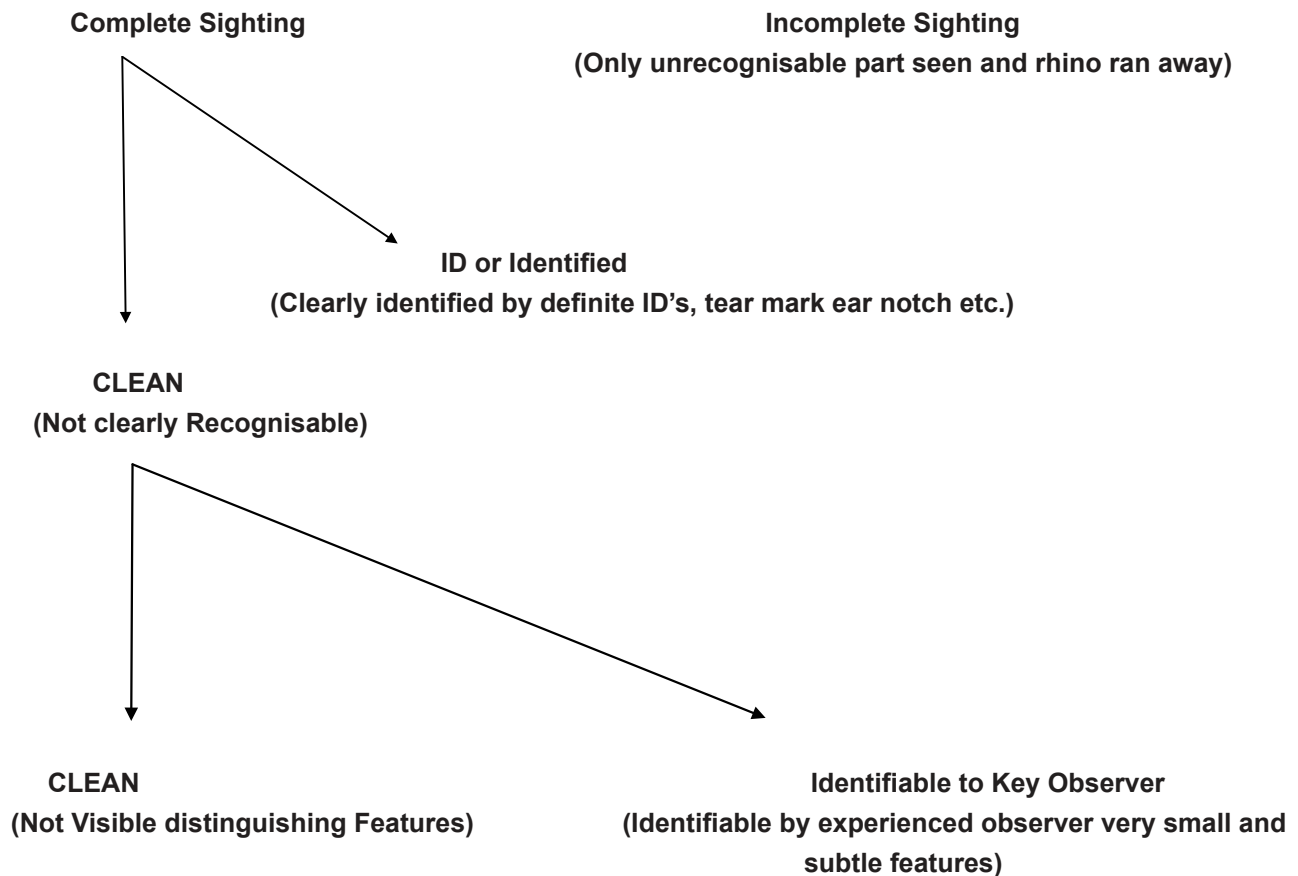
Complete Sighting

Incomplete Sighting
(Only unrecognisable part seen and rhino ran away)

ID or Identified
(Clearly identified by definite ID's, tear mark ear notch etc.)

CLEAN
(Not clearly Recognisable)

CLEAN
(Not Visible distinguishing Features)

Identifiable to Key Observer
(Identifiable by experienced observer very small and subtle features)